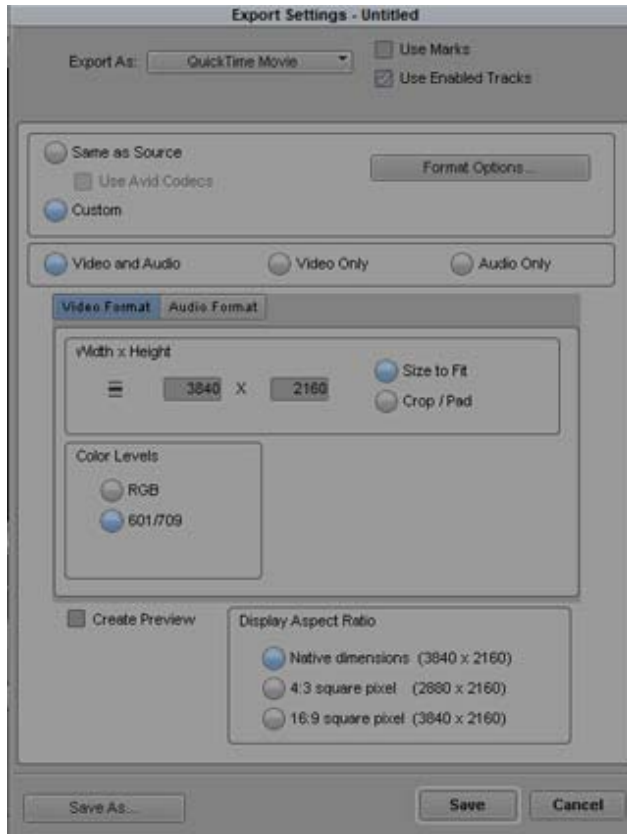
Export Settings - Untitled

Export As: QuickTime Movie

Use Marks

Use Enabled Tracks

Same as Source

Use Avid Codecs

Format Options...

Custom

Video and Audio

Video Only

Audio Only

Video Format

Audio Format

Width x Height

3840 X 2160

Size to Fit

Crop / Pad

Color Levels

RGB

601/709

Create Preview

Display Aspect Ratio

Native dimensions (3840 x 2160)

4:3 square pixel (2880 x 2160)

16:9 square pixel (3840 x 2160)

Save As...

Save

Cancel